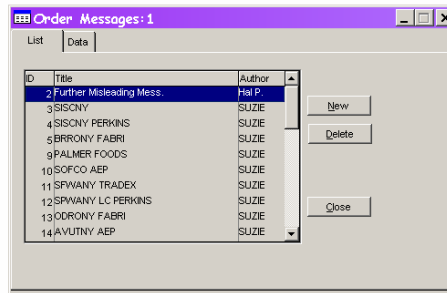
Order Messages: 1

List | Data

| ID | Title | Author |
|---|---|---|
| 2 | Further Misleading Mess. | Hal P. |
| 3 | SISCNY | SUZIE |
| 4 | SISCNY PERKINS | SUZIE |
| 5 | BRRONY FABRI | SUZIE |
| 9 | PALMER FOODS | SUZIE |
| 10 | SOFCO AEP | SUZIE |
| 11 | SFWANY TRADEX | SUZIE |
| 12 | SPWANY LC PERKINS | SUZIE |
| 13 | ODRONY FABRI | SUZIE |
| 14 | AVUTNY AEP | SUZIE |

New
Delete
Close